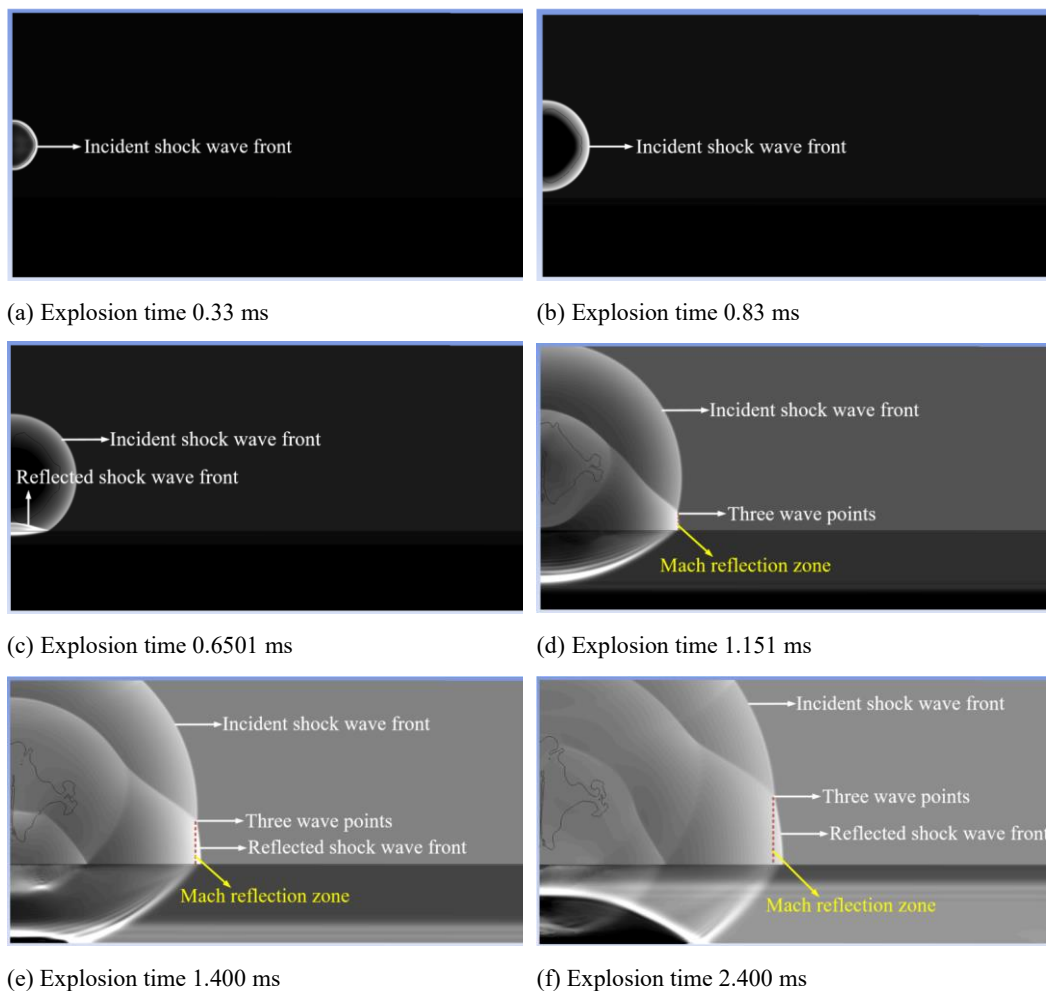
Incident shock wave front

(a) Explosion time 0.33 ms

Incident shock wave front

(b) Explosion time 0.83 ms

Incident shock wave front
Reflected shock wave front

(c) Explosion time 0.6501 ms

Incident shock wave front
Three wave points
Mach reflection zone

(d) Explosion time 1.151 ms

Incident shock wave front
Three wave points
Reflected shock wave front
Mach reflection zone

(e) Explosion time 1.400 ms

Incident shock wave front
Three wave points
Reflected shock wave front
Mach reflection zone

(f) Explosion time 2.400 ms